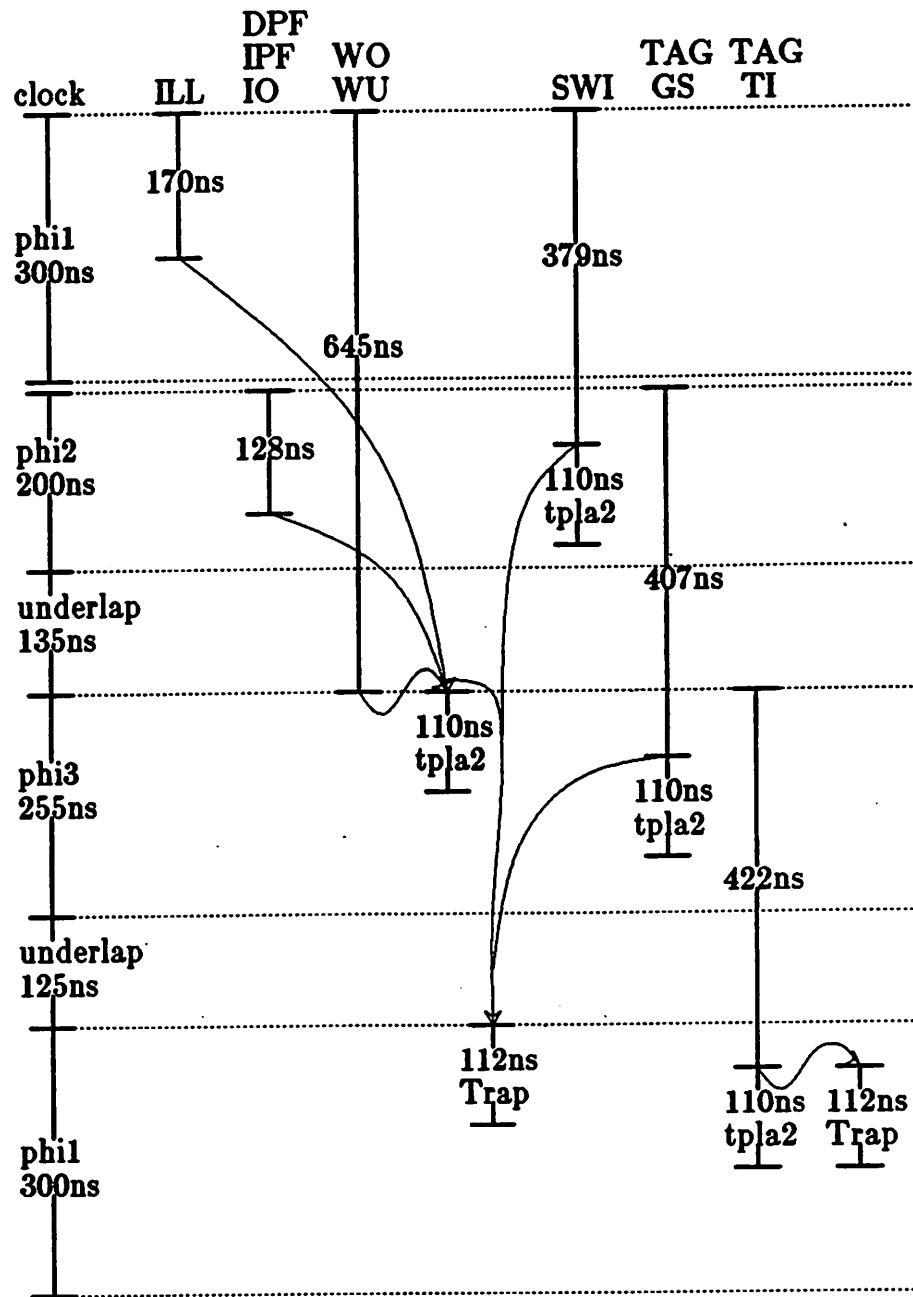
DPF
IPF IO
WO WU
TAG GS
TAG TI
clock
ILL
SWI
170ns
phi1
300ns
379ns
645ns
phi2
200ns
128ns
110ns
tpla2
407ns
underlap
135ns
110ns
tpla2
phi3
255ns
110ns
tpla2
422ns
underlap
125ns
112ns
Trap
110ns
tpla2
112ns
Trap
phi1
300ns